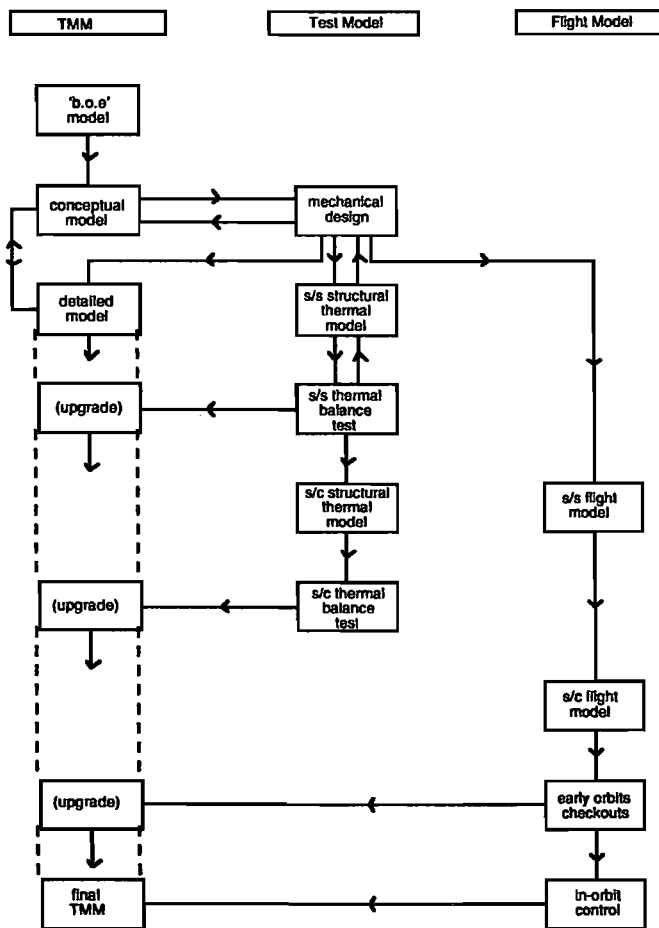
TMM

Test Model

Flight Model

'b.o.e' model

conceptual model

mechanical design

detailed model

s/s structural thermal model

(upgrade)

s/s thermal balance test

s/c structural thermal model

s/s flight model

(upgrade)

s/c thermal balance test

s/c flight model

(upgrade)

early orbits checkouts

final TMM

in-orbit control